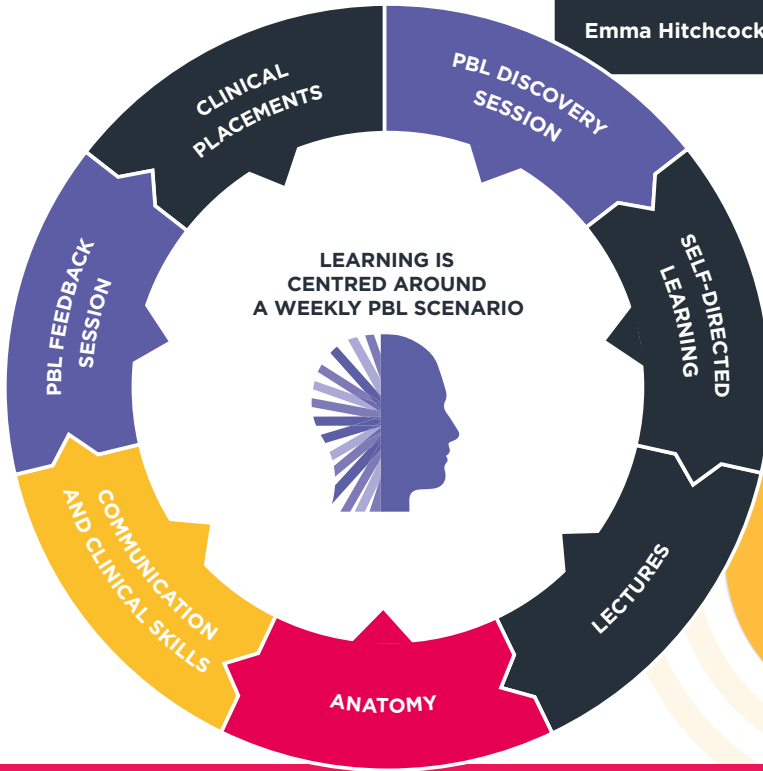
Emma Hitchcock

CLINICAL PLACEMENTS

PBL DISCOVERY SESSION

SELF-DIRECTED LEARNING

LECTURES

ANATOMY

COMMUNICATION AND CLINICAL SKILLS

PBL FEEDBACK SESSION

LEARNING IS CENTRED AROUND A WEEKLY PBL SCENARIO